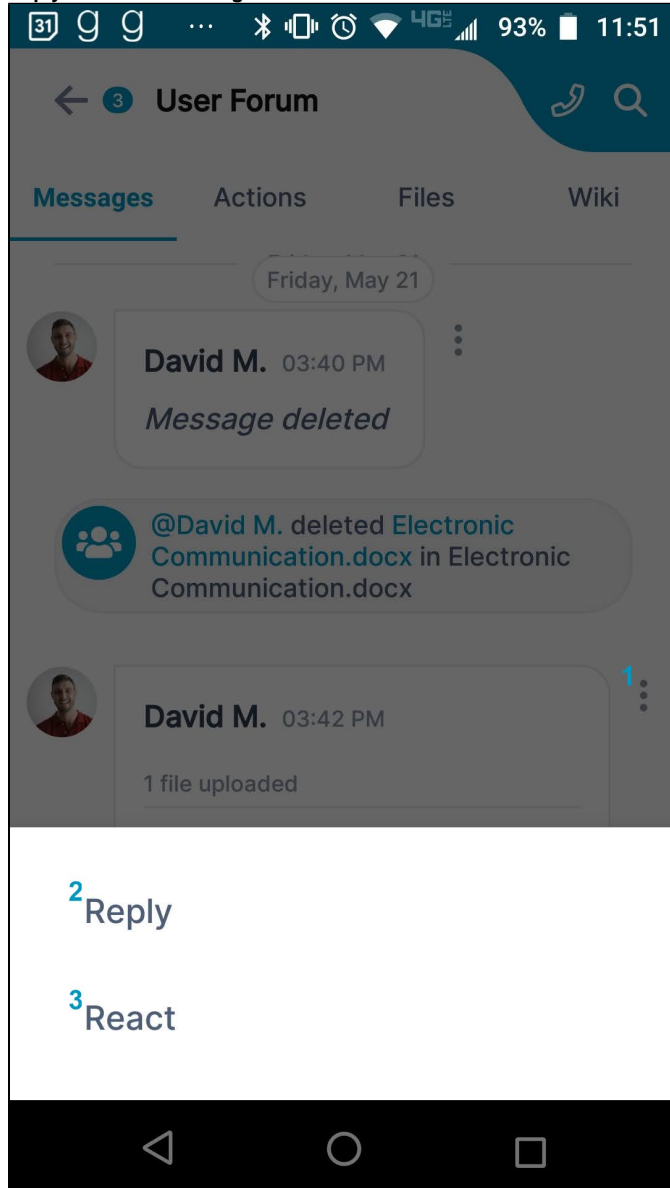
31 g g ... 4G 93% 11:51

3 User Forum

Messages Actions Files Wiki

Friday, May 21

David M. 03:40 PM
Message deleted

@David M. deleted Electronic Communication.docx in Electronic Communication.docx

1

David M. 03:42 PM
1 file uploaded

2 Reply

3 React